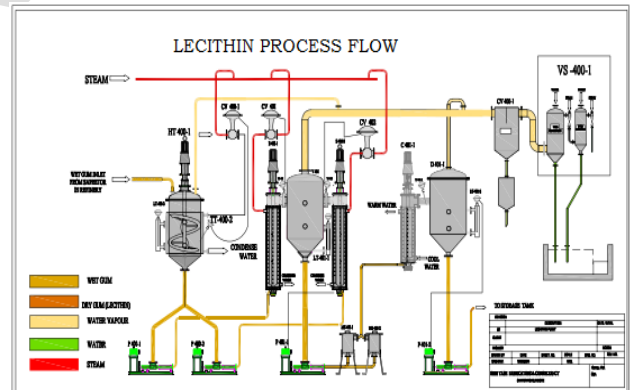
LECITHIN PROCESS FLOW

STEAM

VS -400-1

CV 400-1

CV 400

CV 400

CV 400-1

HT-400-1

C-400-1

D-400-1

WET GUM INLET FROM SEPARATOR IN REFINERY

LT-400-2

CONDENSE WATER

WARM WATER

COOL WATER

LT-400-1

WET GUM

DRY GUM (LECITHIN)

WATER VAPOUR

WATER

STEAM

TO STORAGE TANK

P-400-1

P-400-2

P-400-3

P-400-4

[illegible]